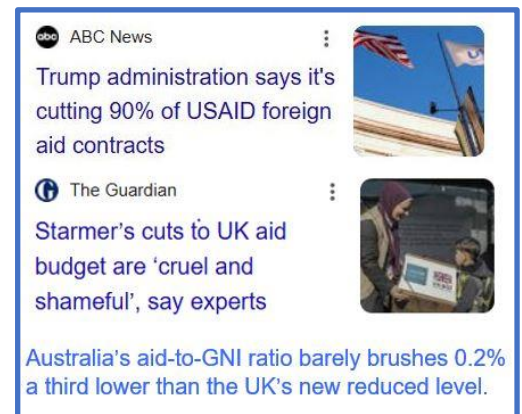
abc ABC News

Trump administration says it's cutting 90% of USAID foreign aid contracts

G The Guardian

Starmer's cuts to UK aid budget are 'cruel and shameful', say experts

Australia's aid-to-GNI ratio barely brushes 0.2% a third lower than the UK's new reduced level.